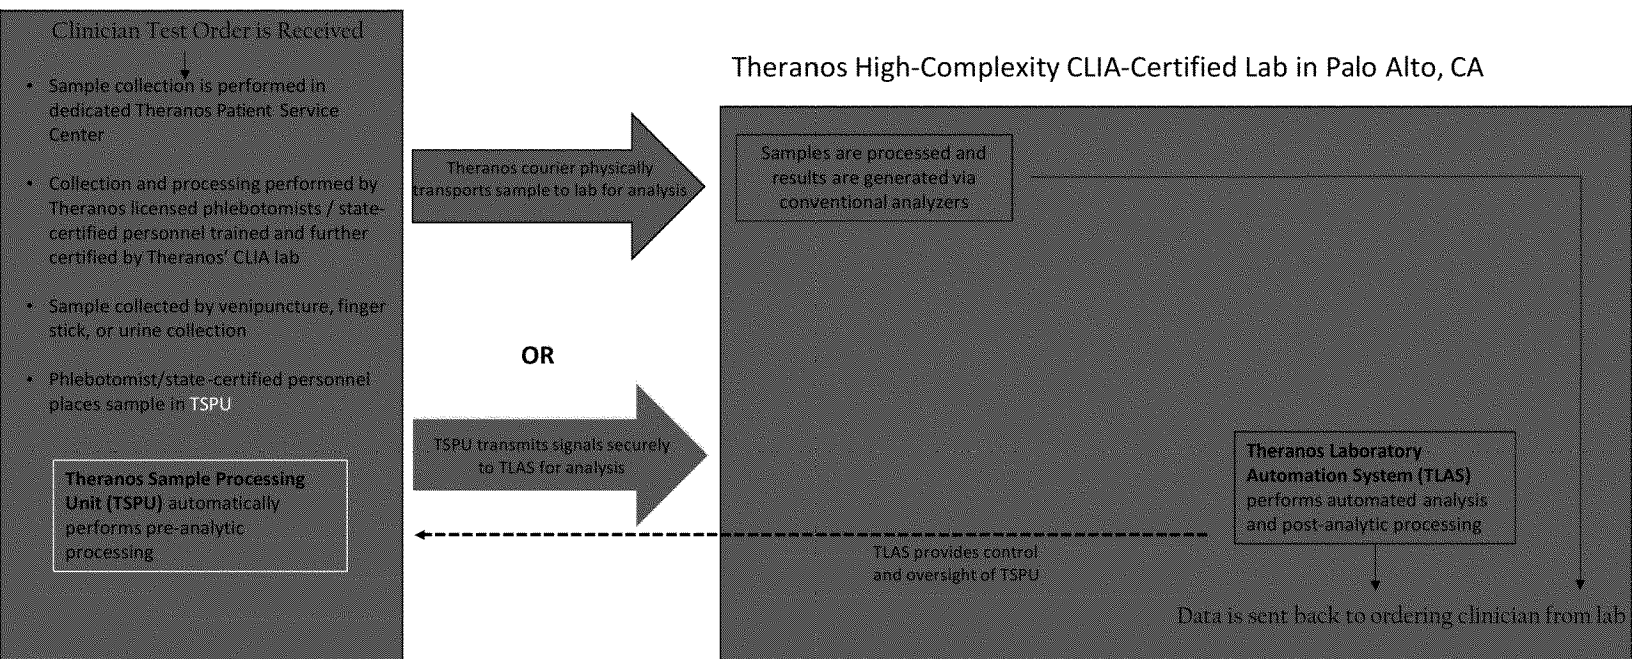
Clinician Test Order is Received

- Sample collection is performed in dedicated Theranos Patient Service Center
- Collection and processing performed by Theranos licensed phlebotomists / state-certified personnel trained and further certified by Theranos' CLIA lab
- Sample collected by venipuncture, finger stick, or urine collection
- Phlebotomist/state-certified personnel places sample in TSPU

**Theranos Sample Processing Unit (TSPU)** automatically performs pre-analytic processing

Theranos courier physically transports sample to lab for analysis

OR

TSPU transmits signals securely to TLAS for analysis

Theranos High-Complexity CLIA-Certified Lab in Palo Alto, CA

Samples are processed and results are generated via conventional analyzers

**Theranos Laboratory Automation System (TLAS)** performs automated analysis and post-analytic processing

TLAS provides control and oversight of TSPU

Data is sent back to ordering clinician from lab